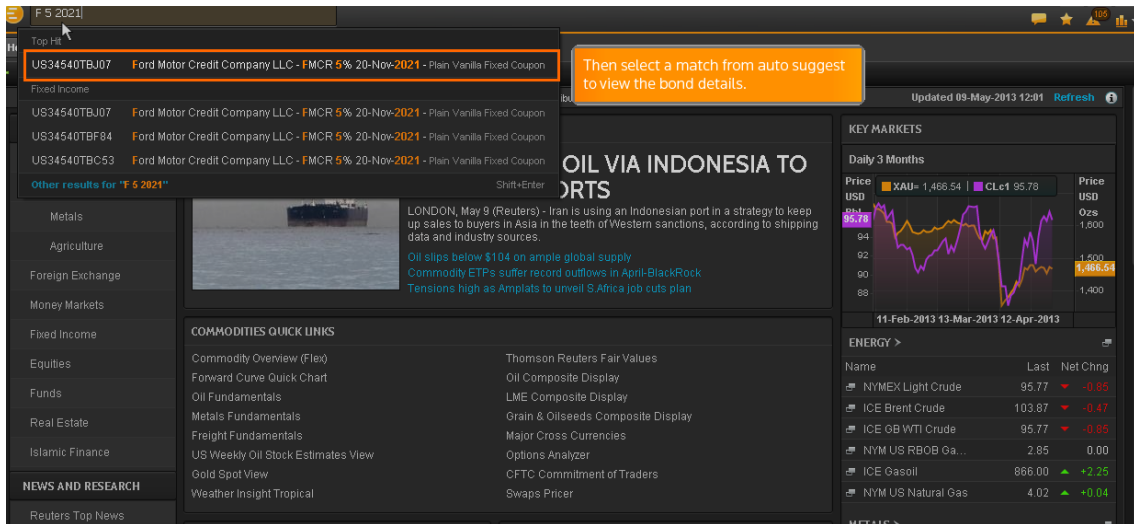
F 5 2021

105

Top Hit

US34540TBJ07 Ford Motor Credit Company LLC - FMCR 5% 20-Nov-2021 - Plain Vanilla Fixed Coupon

Fixed Income

US34540TBJ07 Ford Motor Credit Company LLC - FMCR 5% 20-Nov-2021 - Plain Vanilla Fixed Coupon

US34540TBF84 Ford Motor Credit Company LLC - FMCR 5% 20-Nov-2021 - Plain Vanilla Fixed Coupon

US34540TBC53 Ford Motor Credit Company LLC - FMCR 5% 20-Nov-2021 - Plain Vanilla Fixed Coupon

Other results for "F 5 2021" Shift+Enter

Then select a match from auto suggest to view the bond details.

Updated 09-May-2013 12:01 Refresh

OIL VIA INDONESIA TO ORTS

LONDON, May 9 (Reuters) - Iran is using an Indonesian port in a strategy to keep up sales to buyers in Asia in the teeth of Western sanctions, according to shipping data and industry sources.

Oil slips below $104 on ample global supply

Commodity ETPs suffer record outflows in April-BlackRock

Tensions high as Amplats to unveil S.Africa job cuts plan

Metals

Agriculture

Foreign Exchange

Money Markets

Fixed Income

Equities

Funds

Real Estate

Islamic Finance

NEWS AND RESEARCH

Reuters Top News

COMMODITIES QUICK LINKS

Commodity Overview (Flex)

Forward Curve Quick Chart

Oil Fundamentals

Metals Fundamentals

Freight Fundamentals

US Weekly Oil Stock Estimates View

Gold Spot View

Weather Insight Tropical

Thomson Reuters Fair Values

Oil Composite Display

LME Composite Display

Grain & Oilseeds Composite Display

Major Cross Currencies

Options Analyzer

CFTC Commitment of Traders

Swaps Pricer

KEY MARKETS

Daily 3 Months

Price USD Bbl

XAU= 1,466.54 CLc1 95.78

Price USD Ozs

95.78

94

92

90

88

1,600

1,500

1,466.54

1,400

11-Feb-2013 13-Mar-2013 12-Apr-2013

ENERGY >

| Name | Last | Net Chng |
|---|---|---|
| NYMEX Light Crude | 95.77 | -0.85 |
| ICE Brent Crude | 103.87 | -0.47 |
| ICE GB WTI Crude | 95.77 | -0.85 |
| NYM US RBOB Ga... | 2.85 | 0.00 |
| ICE Gasoil | 866.00 | +2.25 |
| NYM US Natural Gas | 4.02 | +0.04 |